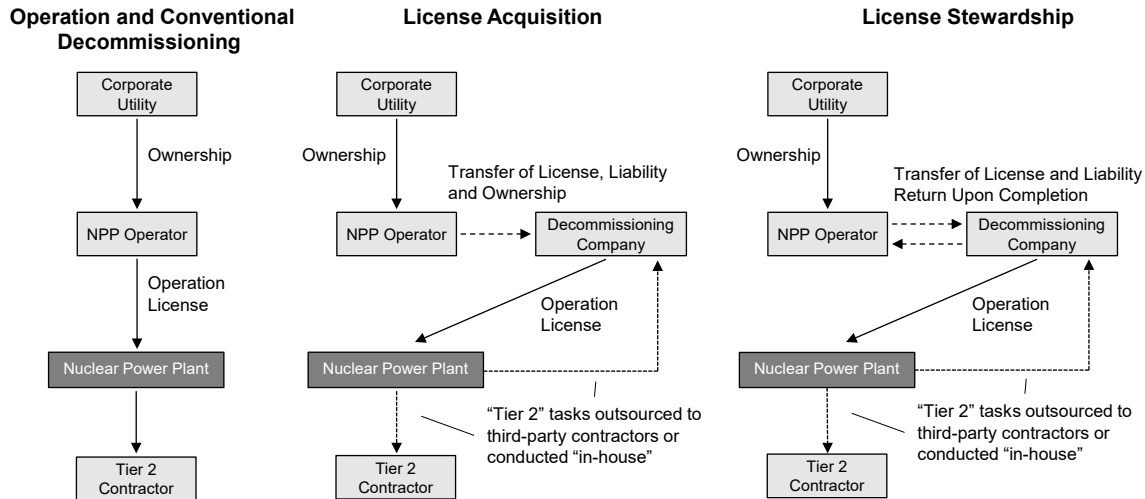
Operation and Conventional Decommissioning

Corporate Utility

Ownership

NPP Operator

Operation License

Nuclear Power Plant

Tier 2 Contractor

License Acquisition

Corporate Utility

Ownership

Transfer of License, Liability and Ownership

NPP Operator

Decommissioning Company

Operation License

Nuclear Power Plant

"Tier 2" tasks outsourced to third-party contractors or conducted "in-house"

Tier 2 Contractor

License Stewardship

Corporate Utility

Ownership

Transfer of License and Liability Return Upon Completion

NPP Operator

Decommissioning Company

Operation License

Nuclear Power Plant

"Tier 2" tasks outsourced to third-party contractors or conducted "in-house"

Tier 2 Contractor